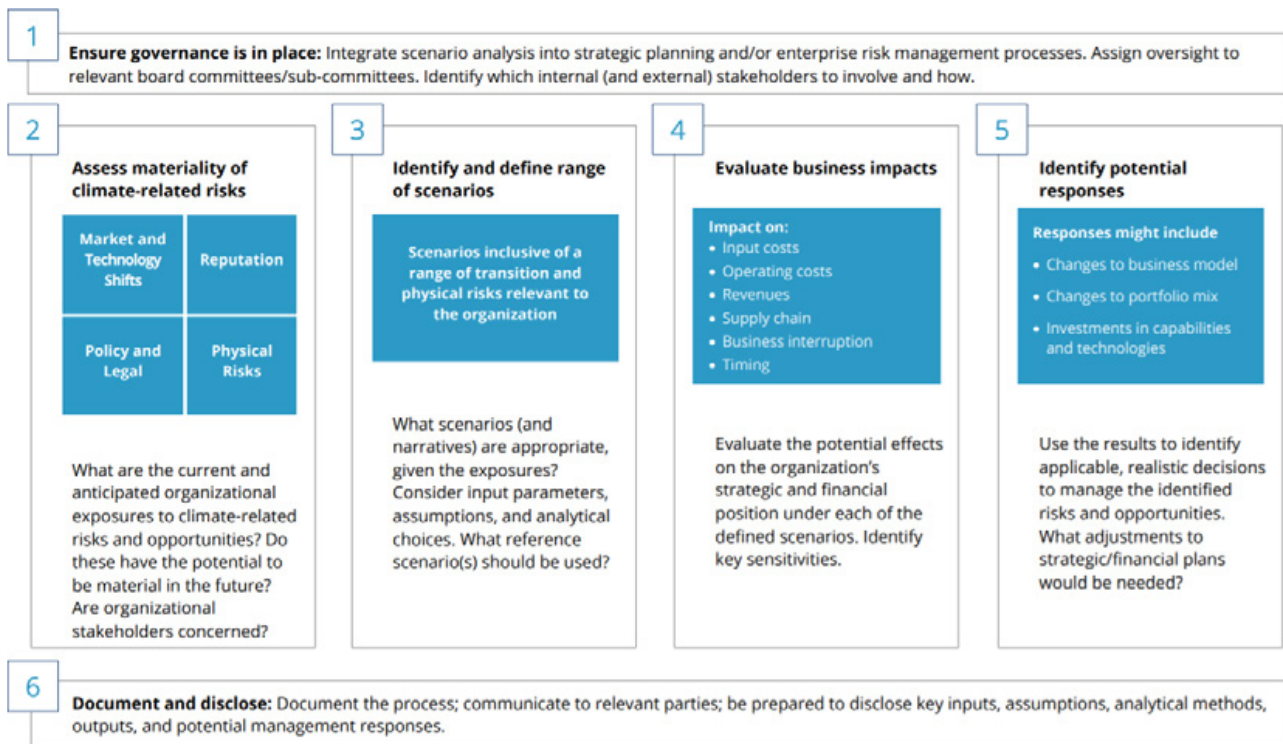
1

**Ensure governance is in place:** Integrate scenario analysis into strategic planning and/or enterprise risk management processes. Assign oversight to relevant board committees/sub-committees. Identify which internal (and external) stakeholders to involve and how.

2

**Assess materiality of climate-related risks**

| Market and Technology Shifts | Reputation |
|---|---|
| Policy and Legal | Physical Risks |

What are the current and anticipated organizational exposures to climate-related risks and opportunities? Do these have the potential to be material in the future? Are organizational stakeholders concerned?

3

**Identify and define range of scenarios**

Scenarios inclusive of a range of transition and physical risks relevant to the organization

What scenarios (and narratives) are appropriate, given the exposures? Consider input parameters, assumptions, and analytical choices. What reference scenario(s) should be used?

4

**Evaluate business impacts**

Impact on:
• Input costs
• Operating costs
• Revenues
• Supply chain
• Business interruption
• Timing

Evaluate the potential effects on the organization's strategic and financial position under each of the defined scenarios. Identify key sensitivities.

5

**Identify potential responses**

Responses might include
• Changes to business model
• Changes to portfolio mix
• Investments in capabilities and technologies

Use the results to identify applicable, realistic decisions to manage the identified risks and opportunities. What adjustments to strategic/financial plans would be needed?

6

**Document and disclose:** Document the process; communicate to relevant parties; be prepared to disclose key inputs, assumptions, analytical methods, outputs, and potential management responses.